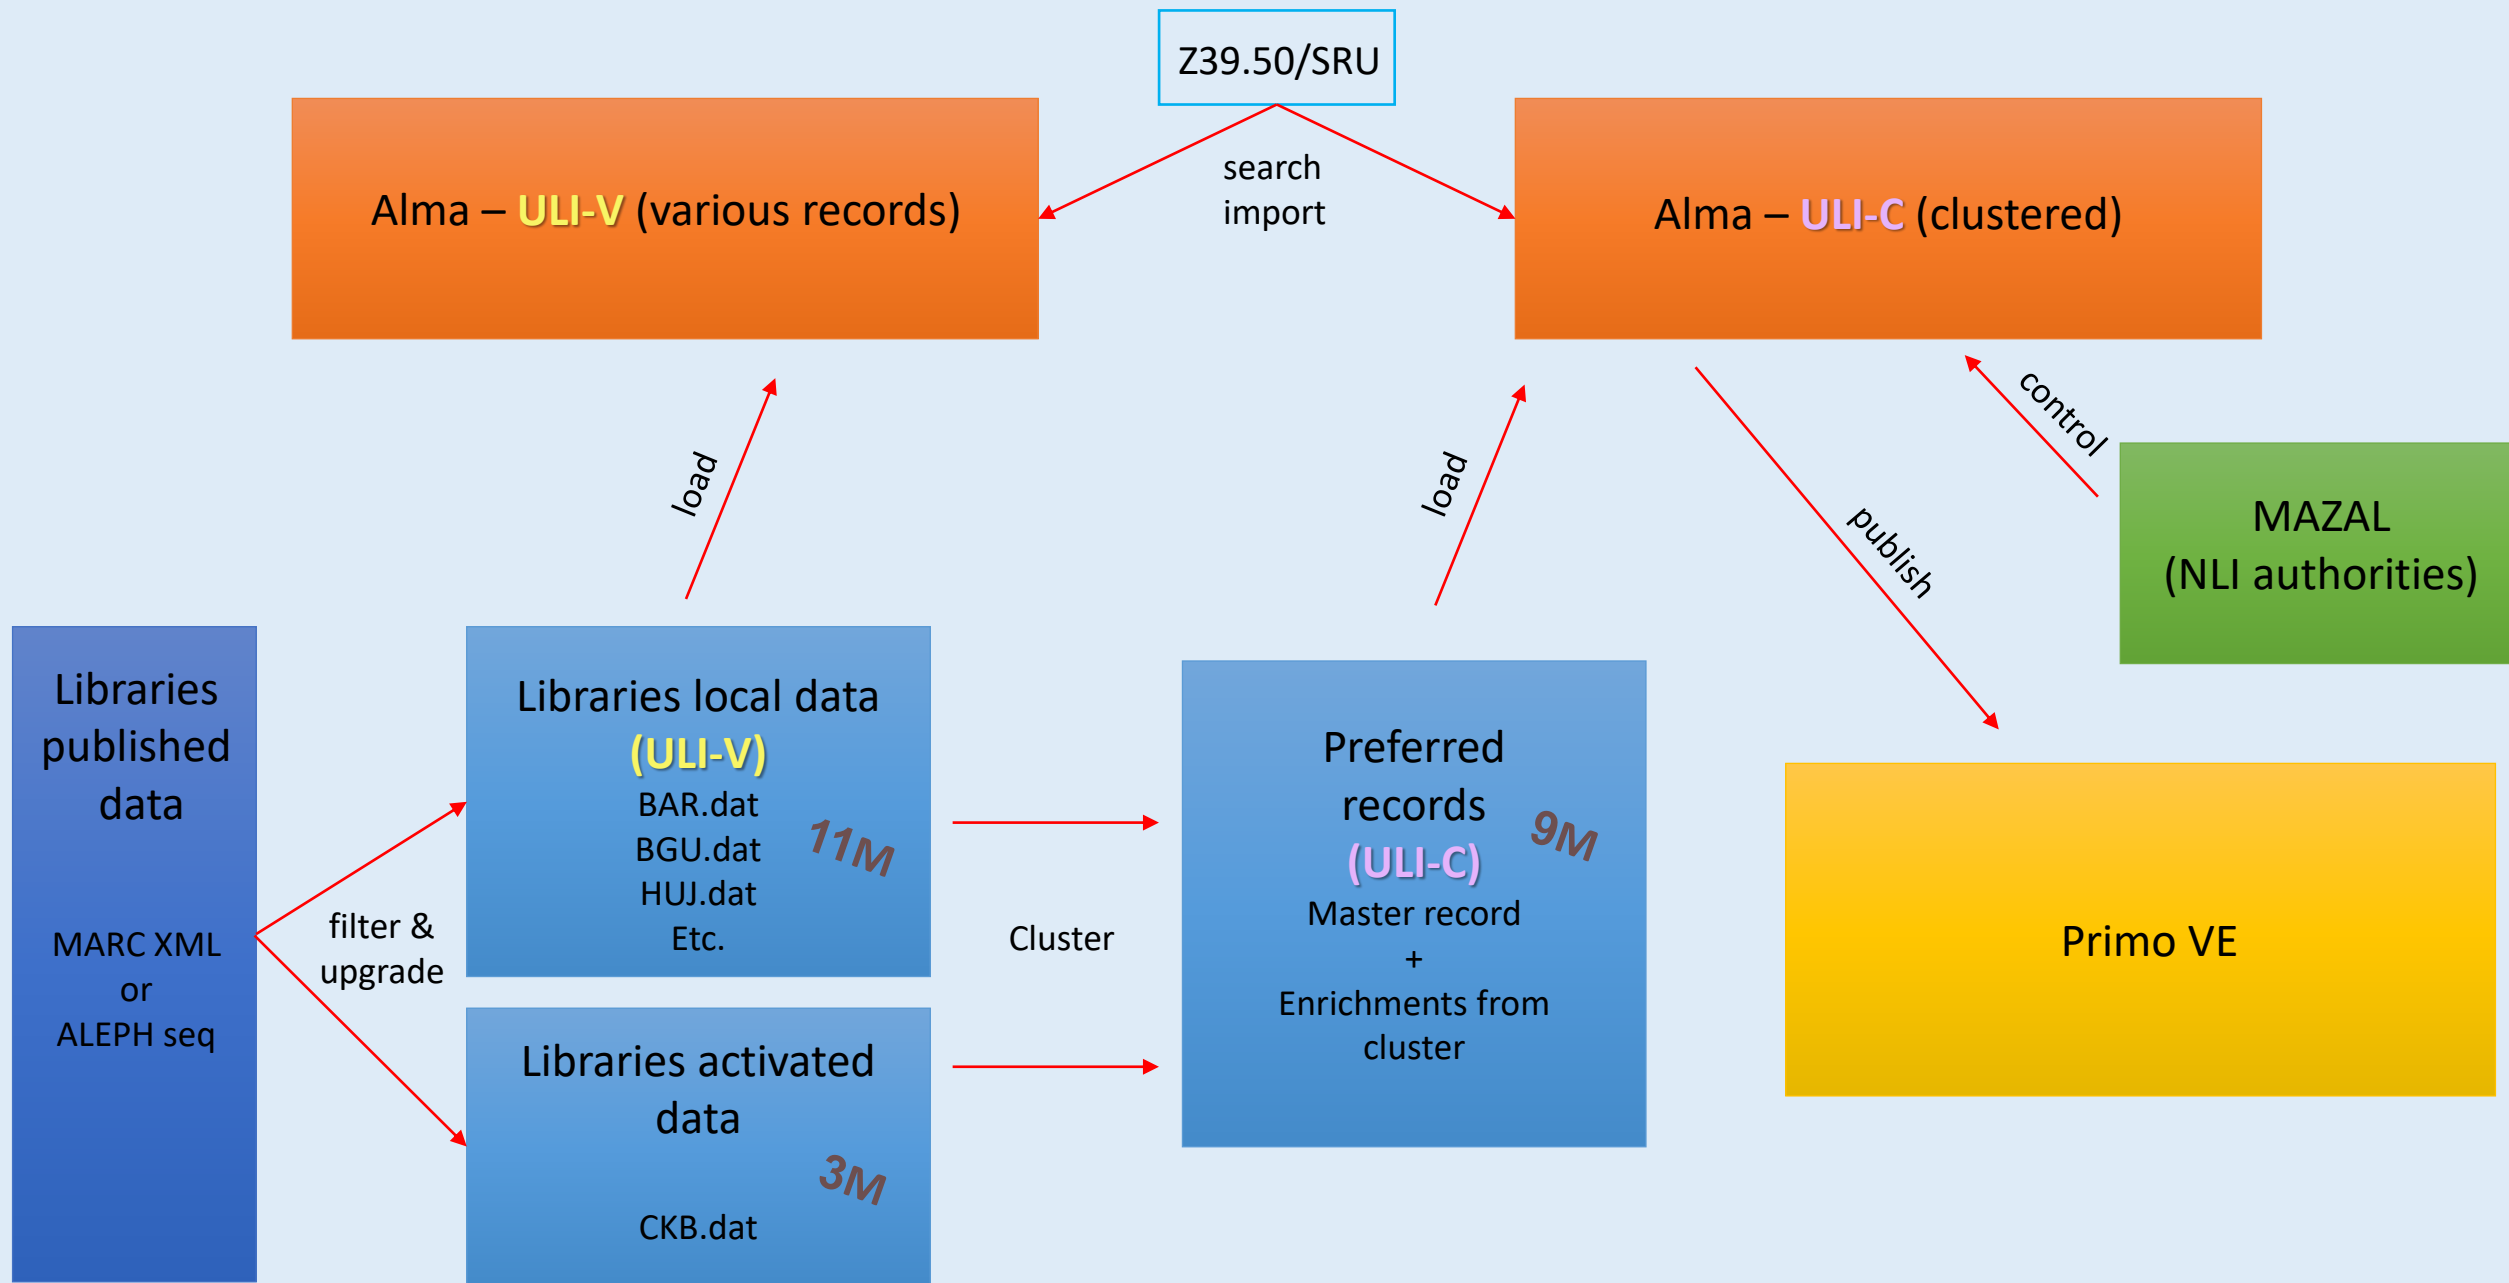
Z39.50/SRU

Alma – ULI-V (various records)

search
import

Alma – ULI-C (clustered)

load

load

control

publish

MAZAL
(NLI authorities)

Libraries published data

MARC XML
or
ALEPH seq

filter & upgrade

Libraries local data
(ULI-V)
BAR.dat
BGU.dat
HUJ.dat
Etc.

11M

Cluster

Preferred records
(ULI-C)
Master record
+
Enrichments from cluster

9M

Primo VE

Libraries activated data

3M

CKB.dat